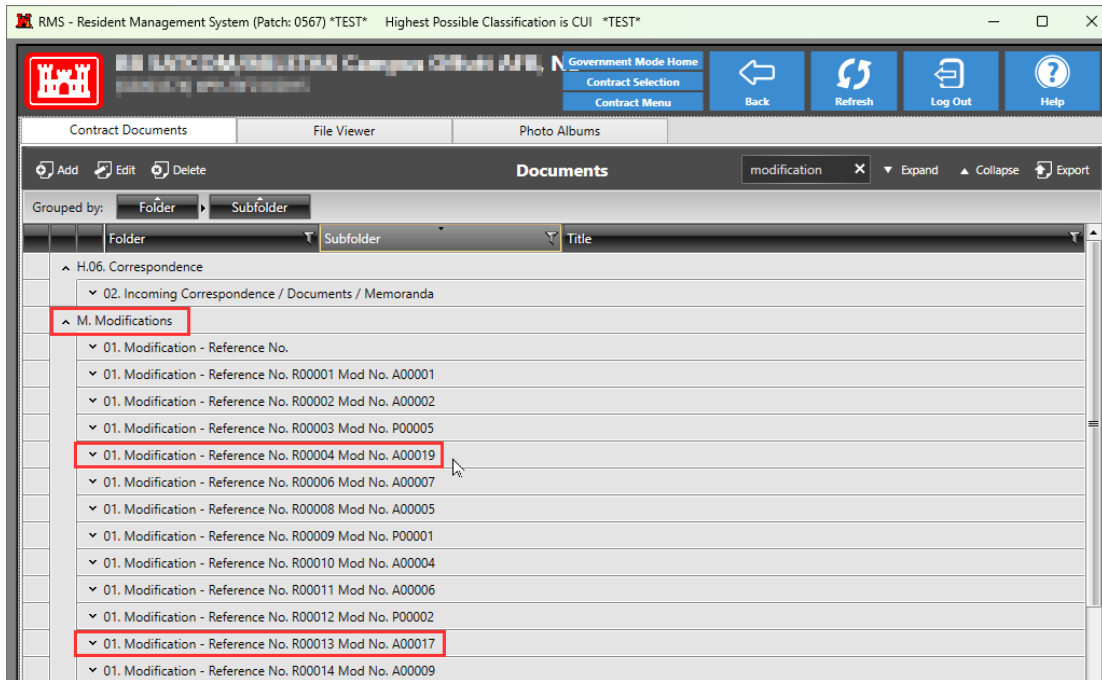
RMS - Resident Management System (Patch: 0567) *TEST* Highest Possible Classification is CUI *TEST*

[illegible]
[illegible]

Government Mode Home
Contract Selection
Contract Menu

Back
Refresh
Log Out
Help

Contract Documents
File Viewer
Photo Albums

Add
Edit
Delete
Documents
modification
Expand
Collapse
Export

Grouped by:
Folder
Subfolder

| Folder | Subfolder | Title |
|---|---|---|

H.06. Correspondence
02. Incoming Correspondence / Documents / Memoranda
M. Modifications
01. Modification - Reference No.
01. Modification - Reference No. R00001 Mod No. A00001
01. Modification - Reference No. R00002 Mod No. A00002
01. Modification - Reference No. R00003 Mod No. P00005
01. Modification - Reference No. R00004 Mod No. A00019
01. Modification - Reference No. R00006 Mod No. A00007
01. Modification - Reference No. R00008 Mod No. A00005
01. Modification - Reference No. R00009 Mod No. P00001
01. Modification - Reference No. R00010 Mod No. A00004
01. Modification - Reference No. R00011 Mod No. A00006
01. Modification - Reference No. R00012 Mod No. P00002
01. Modification - Reference No. R00013 Mod No. A00017
01. Modification - Reference No. R00014 Mod No. A00009